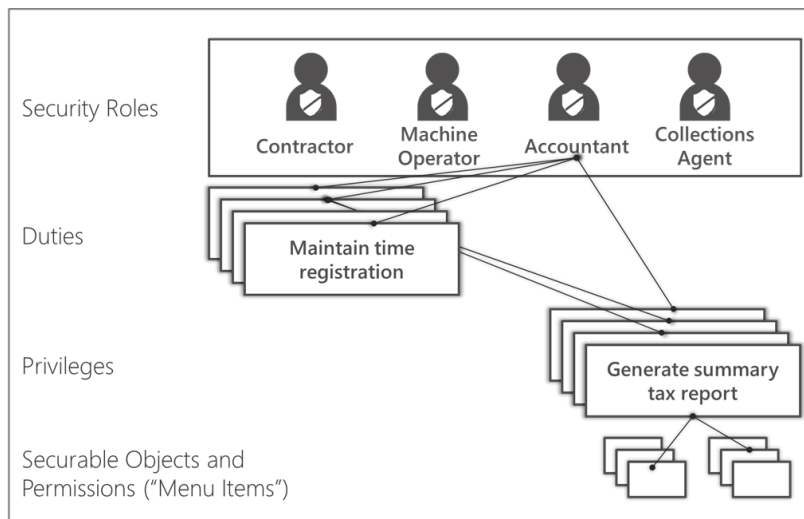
Security Roles

Contractor

Machine Operator

Accountant

Collections Agent

Duties

Maintain time registration

Privileges

Generate summary tax report

Securable Objects and Permissions (“Menu Items”)